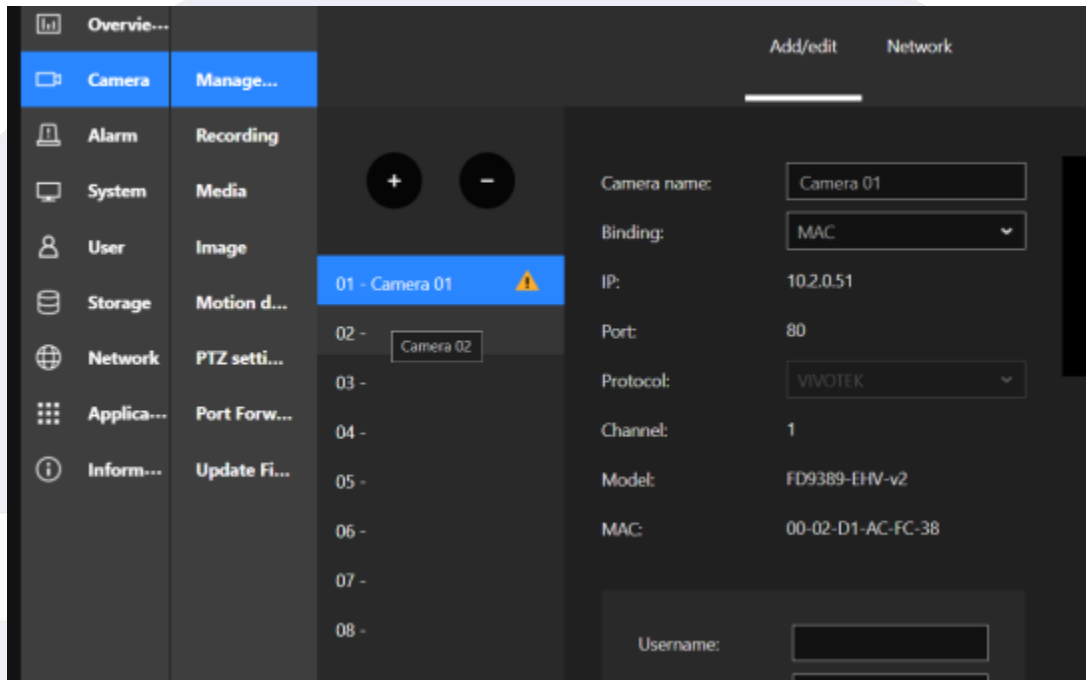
Overvie...
Camera
Alarm
System
User
Storage
Network
Applica...
Inform...

Manage...
Recording
Media
Image
Motion d...
PTZ setti...
Port Forw...
Update Fi...

Add/edit
Network

+
-

01 - Camera 01
02 -
Camera 02
03 -
04 -
05 -
06 -
07 -
08 -

Camera name: Camera 01
Binding: MAC
IP: 10.2.0.51
Port: 80
Protocol: VIVOTEK
Channel: 1
Model: FD9389-EHV-v2
MAC: 00-02-D1-AC-FC-38

Username: